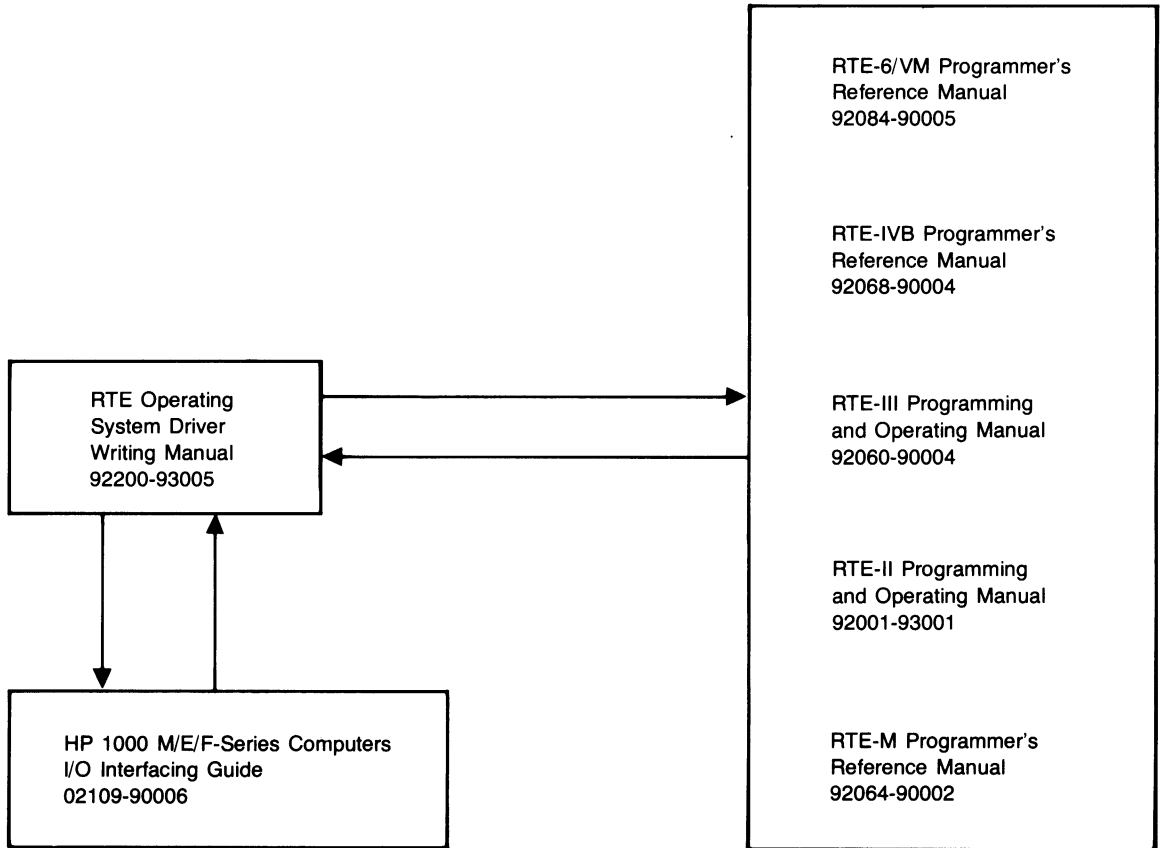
RTE Operating System Driver Writing Manual 92200-93005

HP 1000 M/E/F-Series Computers I/O Interfacing Guide 02109-90006

RTE-6/VM Programmer's Reference Manual 92084-90005

RTE-IVB Programmer's Reference Manual 92068-90004

RTE-III Programming and Operating Manual 92060-90004

RTE-II Programming and Operating Manual 92001-93001

RTE-M Programmer's Reference Manual 92064-90002